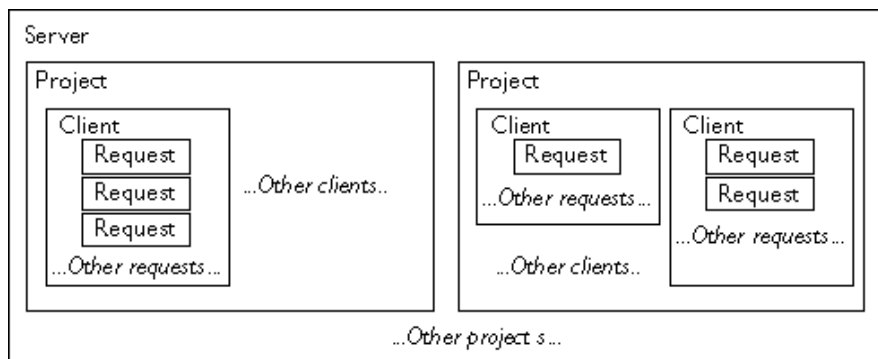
Server

Project

Client

Request

Request

Request

...Other requests...

...Other clients..

Project

Client

Request

...Other requests...

Client

Request

Request

...Other requests...

...Other clients..

...Other project s...